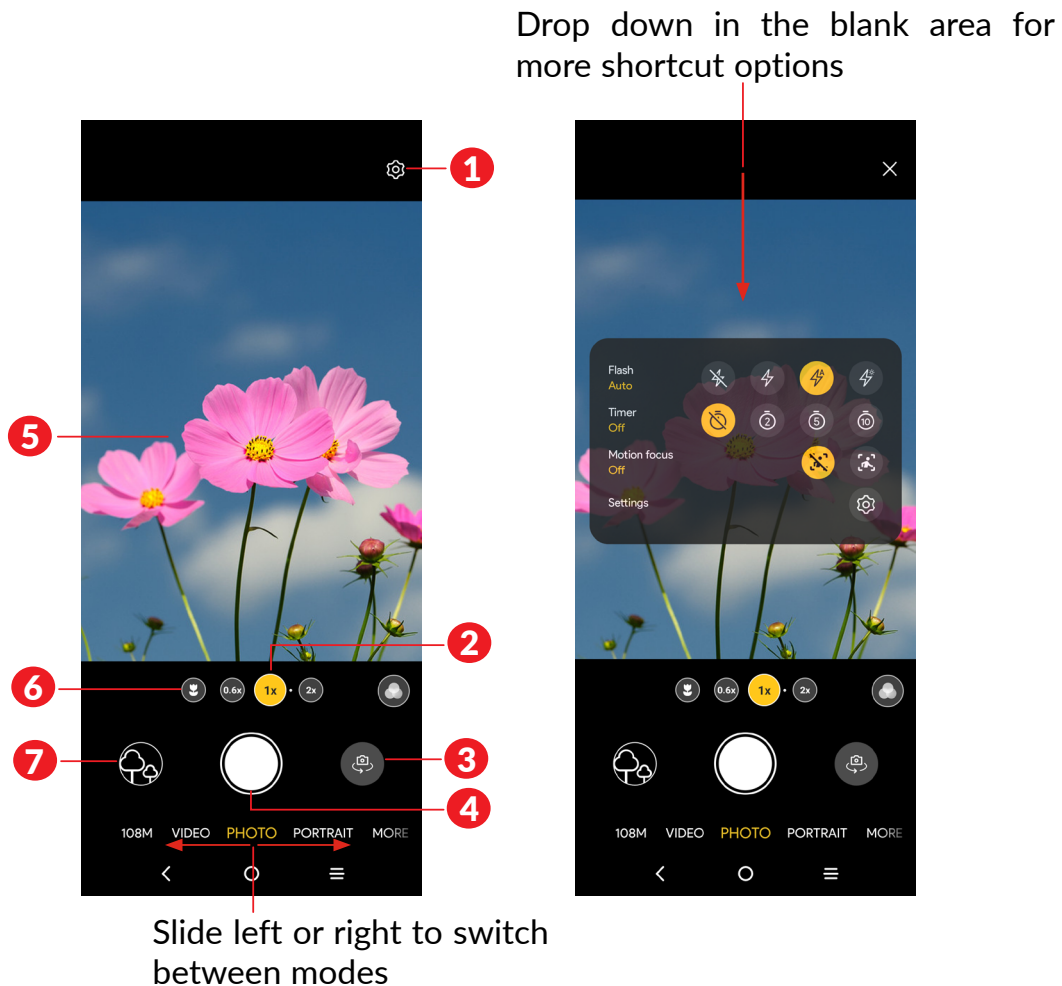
Drop down in the blank area for more shortcut options

1

5

2

6

0.6x

1x

2x

7

3

4

108M VIDEO PHOTO PORTRAIT MORE

Flash
Auto

Timer
Off

Motion focus
Off

Settings

0.6x

1x

2x

108M VIDEO PHOTO PORTRAIT MORE

Slide left or right to switch between modes